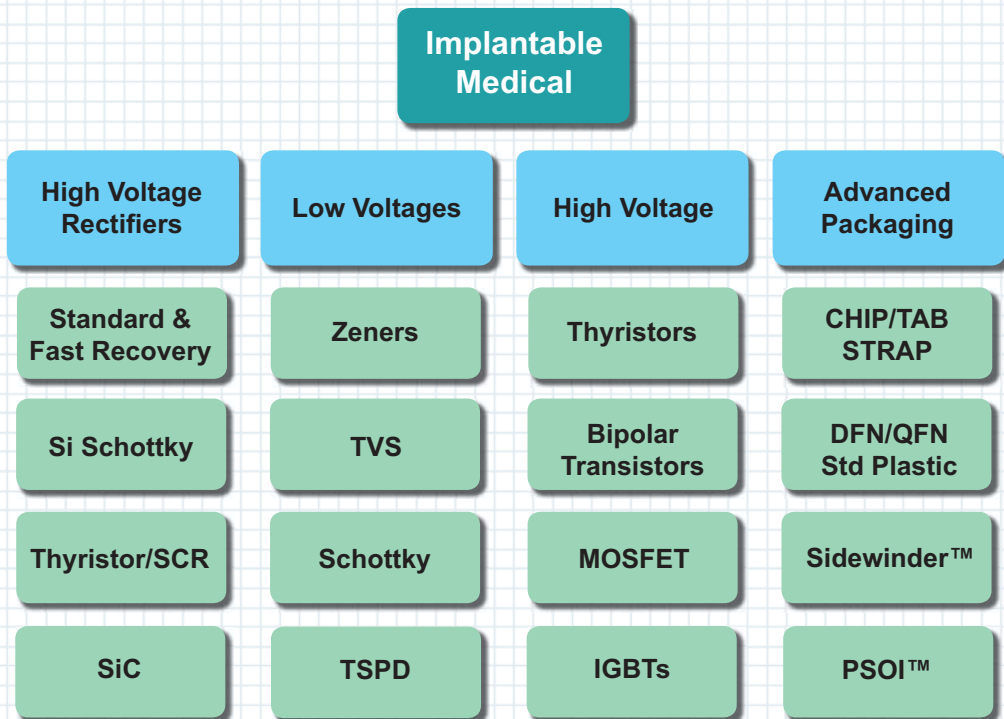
Implantable Medical

High Voltage Rectifiers

Standard & Fast Recovery

Si Schottky

Thyristor/SCR

SiC

Low Voltages

Zeners

TVS

Schottky

TSPD

High Voltage

Thyristors

Bipolar Transistors

MOSFET

IGBTs

Advanced Packaging

CHIP/TAB STRAP

DFN/QFN Std Plastic

Sidewinder™

PSOI™